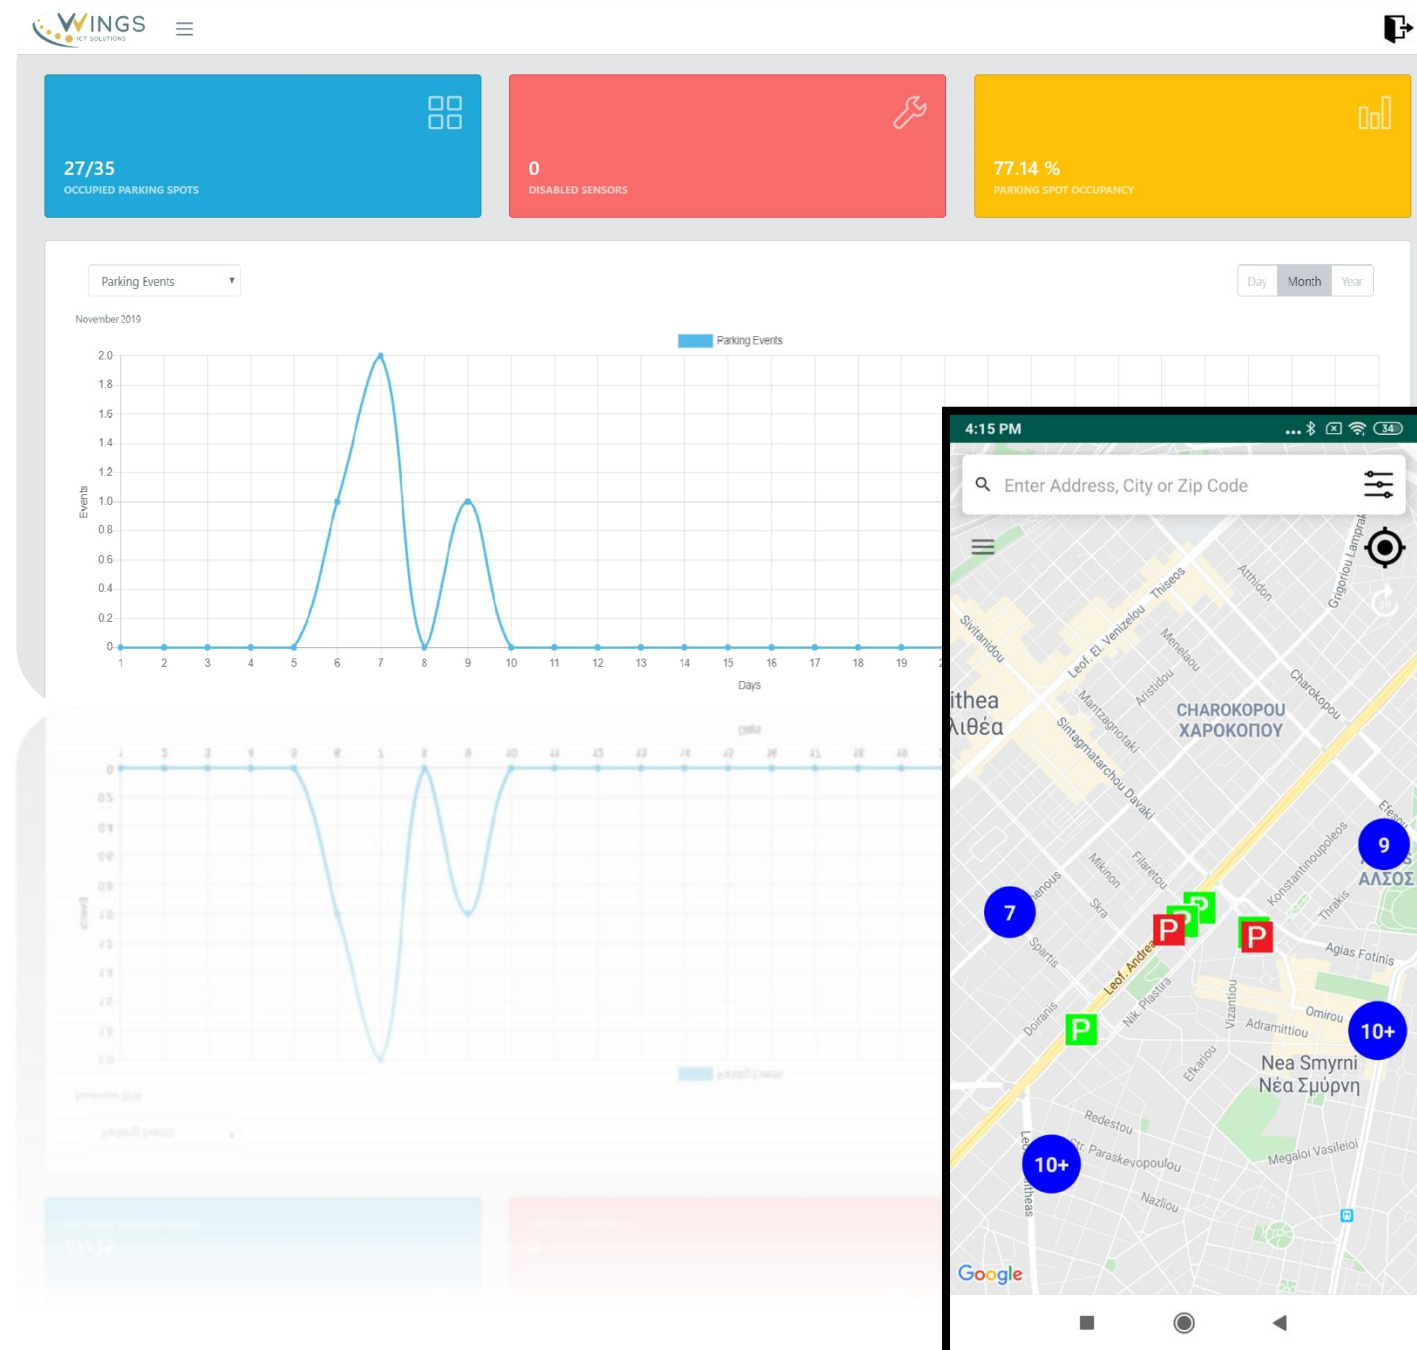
WINGS ICT SOLUTIONS

27/35
OCCUPIED PARKING SPOTS

0
DISABLED SENSORS

77.14 %
PARKING SPOT OCCUPANCY

Parking Events

Day Month Year

November 2019

Parking Events

2.0
1.8
1.6
1.4
1.2
1.0
0.8
0.6
0.4
0.2
0

Events

1 2 3 4 5 6 7 8 9 10 11 12 13 14 15 16 17 18 19

Days

4:15 PM

Enter Address, City or Zip Code

Sivitanidou
Leof. El. Venizelou
Thiseos
Atthidon
Grigoriou Lampraki
ithea
Λιθέα
Menelaou
Aristidou
Mantzagriotaki
Sintagmatarchou Davaki
CHAROKOPOU
ΧΑΡΟΚΟΠΟΥ
Charokopou
Efesou
9
ΑΛΣΟΣ
Konstantinoupoleos
Thrakis
Agias Fotinis
7
Mikinon
Filaretou
Skra
Sparis
Leof. Andrea
Nik. Plastira
Vizantiou
Omirou
Adramittiou
10+
Doranis
Efkariou
Nea Smyrni
Νέα Σμύρνη
Redestou
Paraskevopoulou
Megaloi Vasileioi
10+
Nazliou
Google